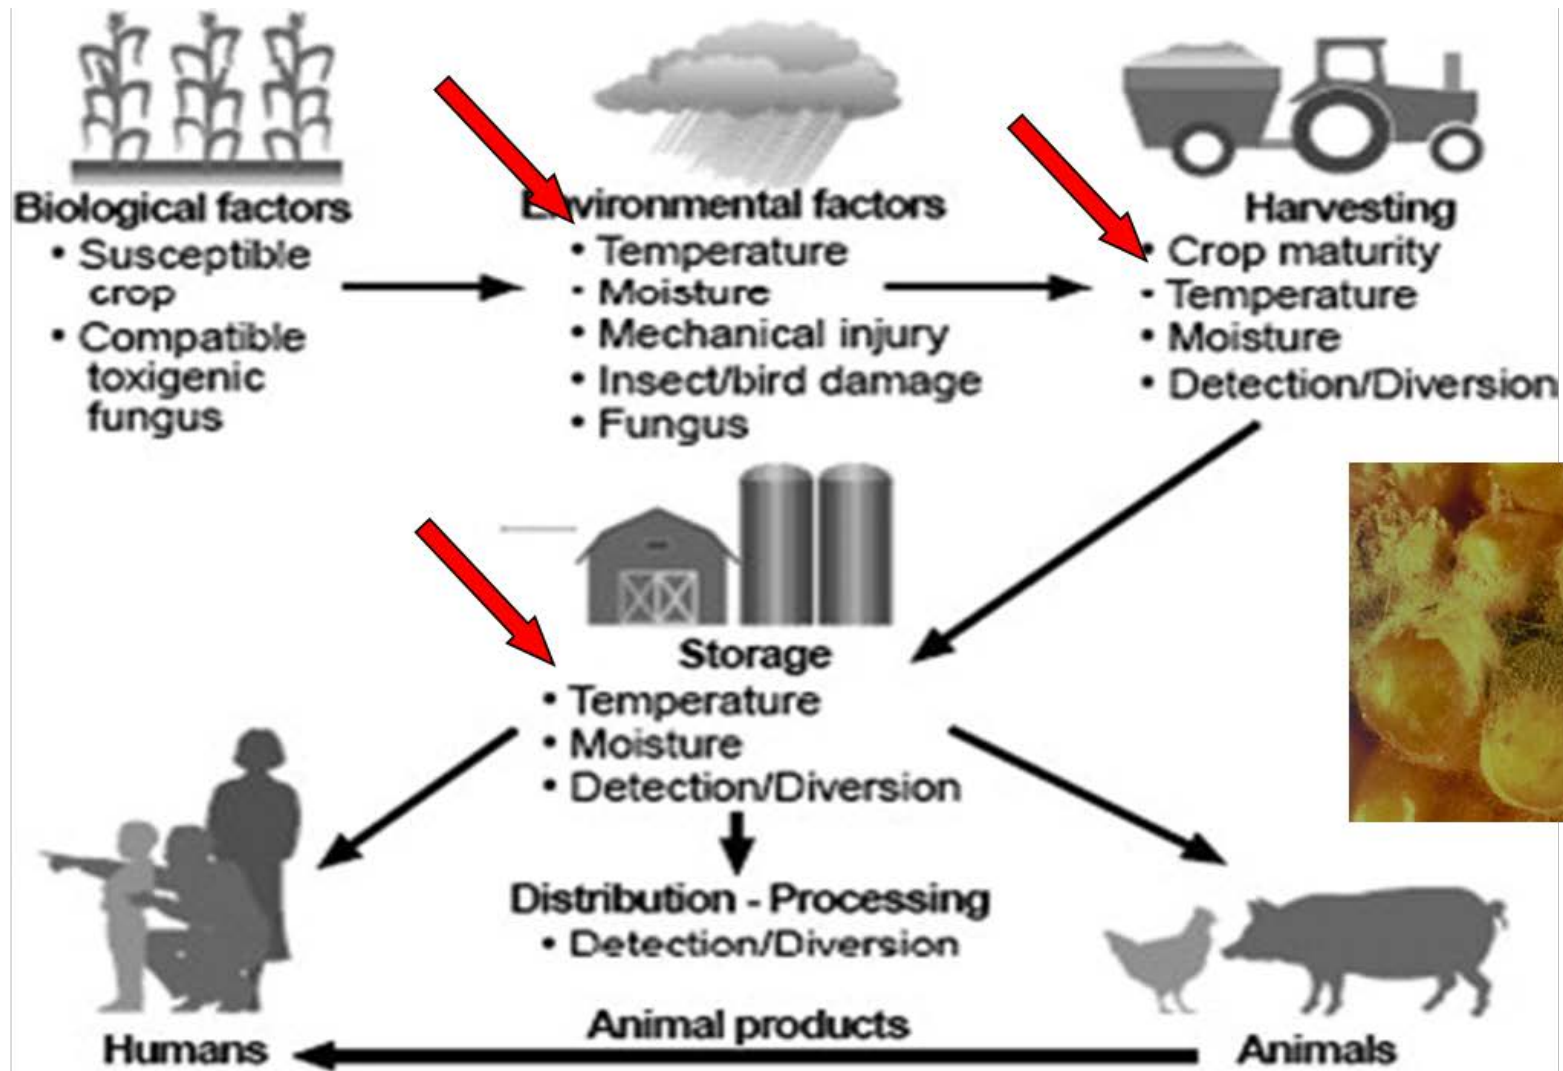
Biological factors
• Susceptible crop
• Compatible toxigenic fungus

Environmental factors
• Temperature
• Moisture
• Mechanical injury
• Insect/bird damage
• Fungus

Harvesting
• Crop maturity
• Temperature
• Moisture
• Detection/Diversion

Storage
• Temperature
• Moisture
• Detection/Diversion

Distribution - Processing
• Detection/Diversion

Humans

Animal products

Animals